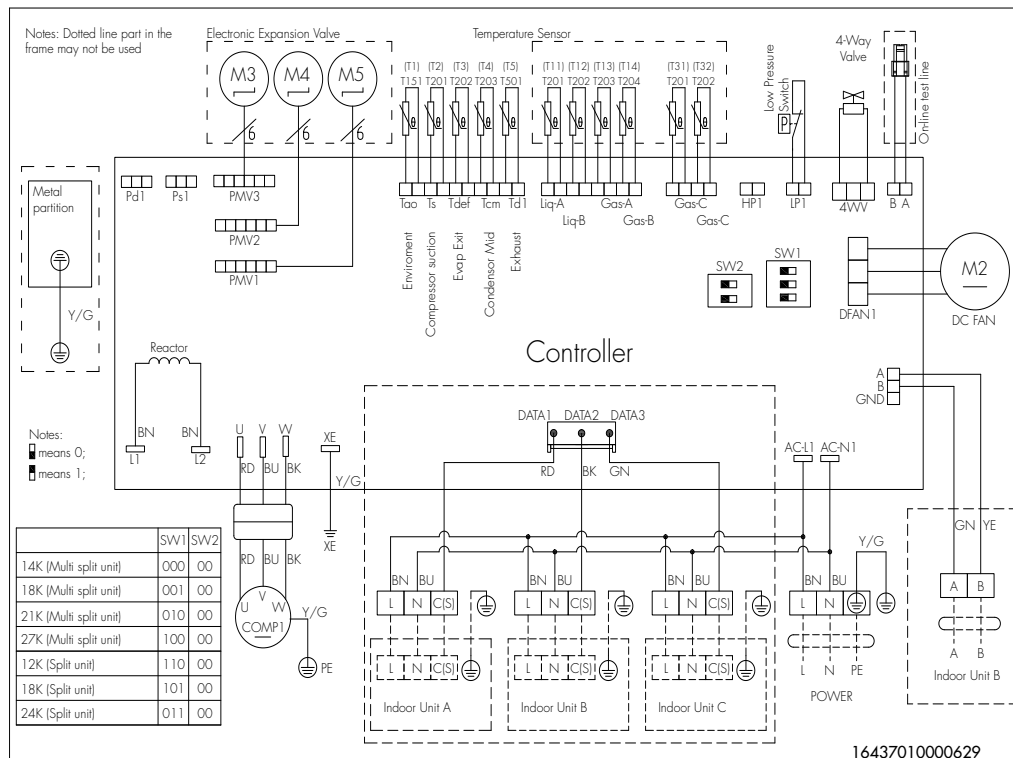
Notes: Dotted line part in the frame may not be used

Electronic Expansion Valve

M3 M4 M5

6 6 6

Temperature Sensor

(T1) T151 (T2) T201 (T3) T202 (T4) T203 (T5) T501

(T11) T201 (T12) T202 (T13) T203 (T14) T204

(T31) T201 (T32) T202

Low Pressure Switch

P

4-Way Valve

Online test line

Metal partition

Y/G

Pd1 Ps1 PMV3

PMV2

PMV1

Tao Ts Tdef Tcm Td1

Enviroment Compressor suction Evap Exit Condensor Mid Exhaust

Liq-A Liq-B Gas-A Gas-B Gas-C Gas-C HP1 LP1 4WV B A

SW2 SW1

DFAN1

M2

DC FAN

Controller

Reactor

BN BN

L1 L2

Notes:
means 0;
means 1;

U V W

RD BU BK

XE

Y/G

XE

DATA1 DATA2 DATA3

RD BK GN

AC-L1 AC-N1

A
B
GND

| | SW1 | SW2 |
|---|---|---|
| 14K (Multi split unit) | 000 | 00 |
| 18K (Multi split unit) | 001 | 00 |
| 21K (Multi split unit) | 010 | 00 |
| 27K (Multi split unit) | 100 | 00 |
| 12K (Split unit) | 110 | 00 |
| 18K (Split unit) | 101 | 00 |
| 24K (Split unit) | 011 | 00 |

RD BU BK

U V W

COMP1

Y/G

PE

BN BU
L N C(S)

L N C(S)

Indoor Unit A

BN BU
L N C(S)

L N C(S)

Indoor Unit B

BN BU
L N C(S)

L N C(S)

Indoor Unit C

Y/G

BN BU
L N

L N PE

POWER

GN YE

A B

A B

Indoor Unit B

16437010000629